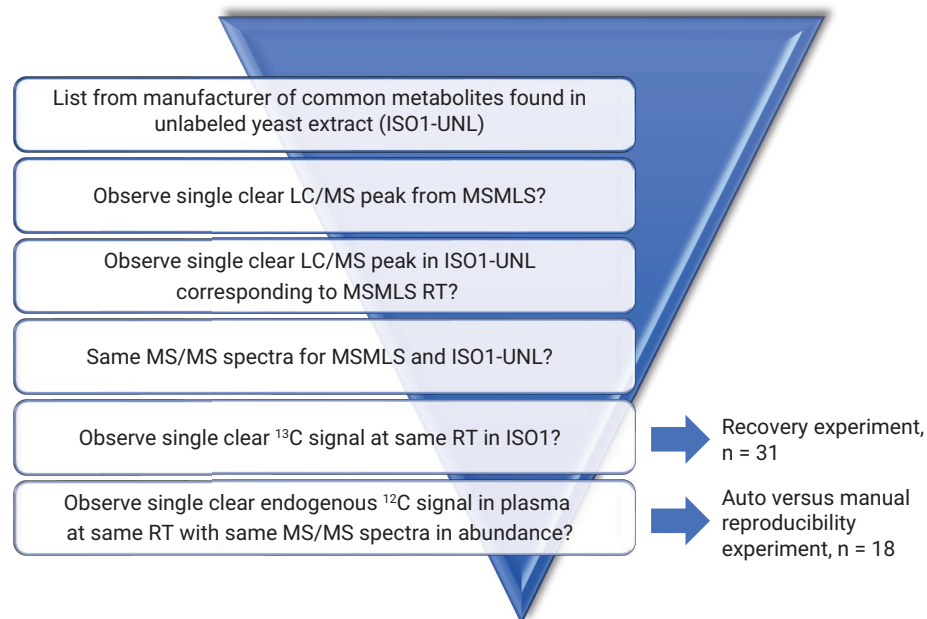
List from manufacturer of common metabolites found in unlabeled yeast extract (ISO1-UNL)

Observe single clear LC/MS peak from MSMLS?

Observe single clear LC/MS peak in ISO1-UNL corresponding to MSMLS RT?

Same MS/MS spectra for MSMLS and ISO1-UNL?

Observe single clear $^{13}$C signal at same RT in ISO1?

Recovery experiment, n = 31

Observe single clear endogenous $^{12}$C signal in plasma at same RT with same MS/MS spectra in abundance?

Auto versus manual reproducibility experiment, n = 18